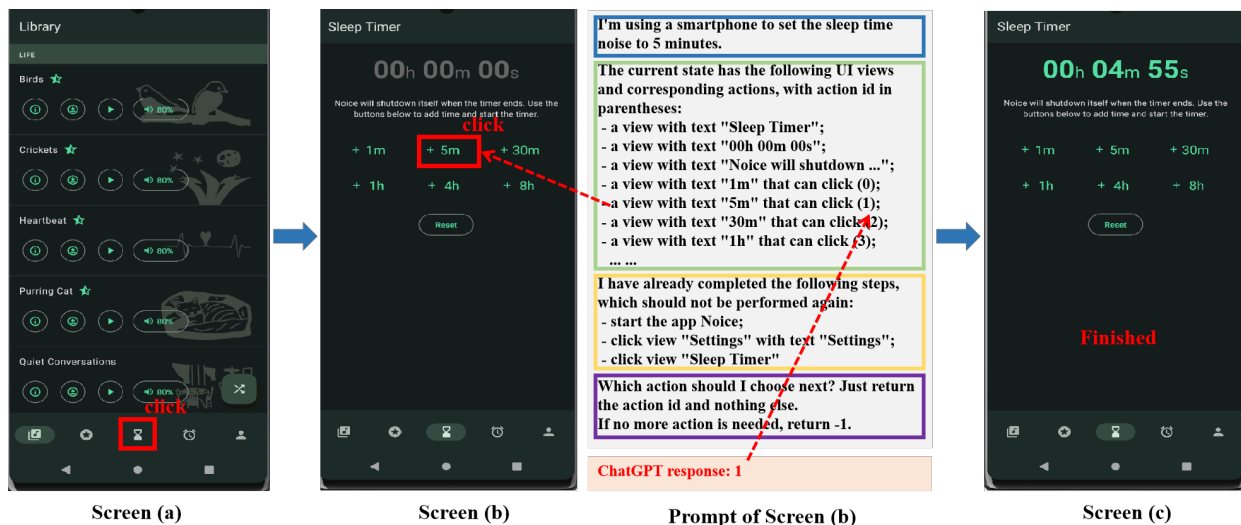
Library

LIFE

Birds

80%

Crickets

80%

Heartbeat

80%

Purring Cat

80%

Quiet Conversations

80%

click

Screen (a)

Sleep Timer

00h 00m 00s

Noice will shutdown itself when the timer ends. Use the buttons below to add time and start the timer.

click

+ 1m + 5m + 30m

+ 1h + 4h + 8h

Reset

Screen (b)

I'm using a smartphone to set the sleep time noise to 5 minutes.

The current state has the following UI views and corresponding actions, with action id in parentheses:
- a view with text "Sleep Timer";
- a view with text "00h 00m 00s";
- a view with text "Noice will shutdown ...";
- a view with text "1m" that can click (0);
- a view with text "5m" that can click (1);
- a view with text "30m" that can click (2);
- a view with text "1h" that can click (3);
... ...

I have already completed the following steps, which should not be performed again:
- start the app Noice;
- click view "Settings" with text "Settings";
- click view "Sleep Timer"

Which action should I choose next? Just return the action id and nothing else.
If no more action is needed, return -1.

ChatGPT response: 1

Prompt of Screen (b)

Sleep Timer

00h 04m 55s

Noice will shutdown itself when the timer ends. Use the buttons below to add time and start the timer.

+ 1m + 5m + 30m

+ 1h + 4h + 8h

Reset

Finished

Screen (c)